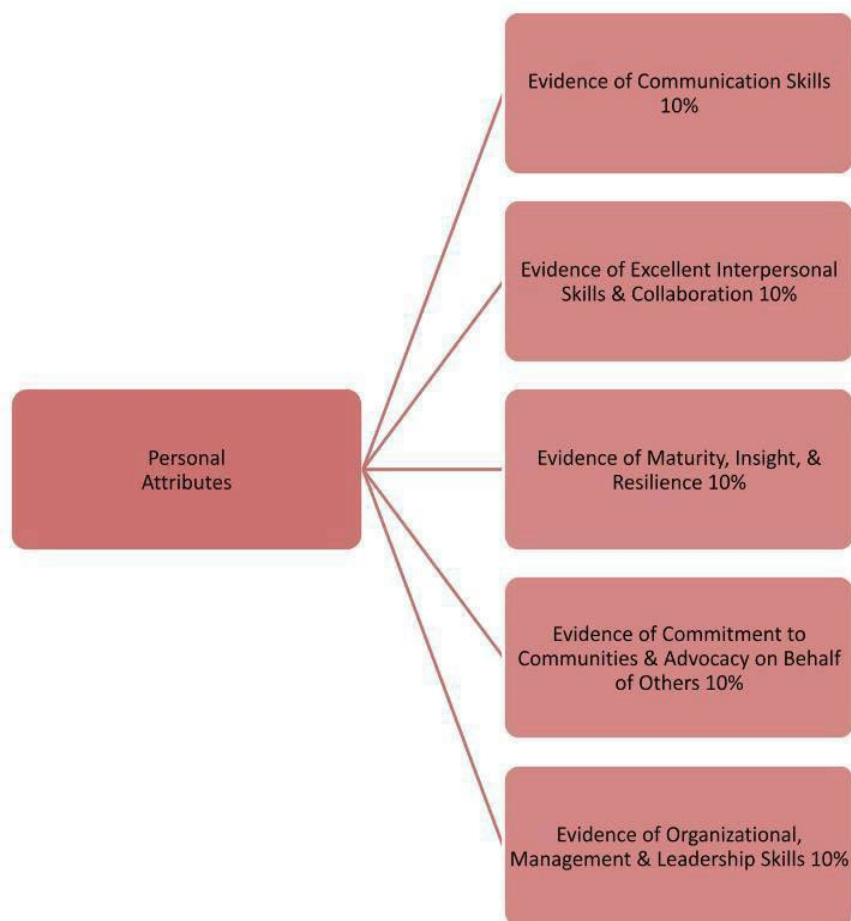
Personal Attributes

Evidence of Communication Skills 10%

Evidence of Excellent Interpersonal Skills & Collaboration 10%

Evidence of Maturity, Insight, & Resilience 10%

Evidence of Commitment to Communities & Advocacy on Behalf of Others 10%

Evidence of Organizational, Management & Leadership Skills 10%